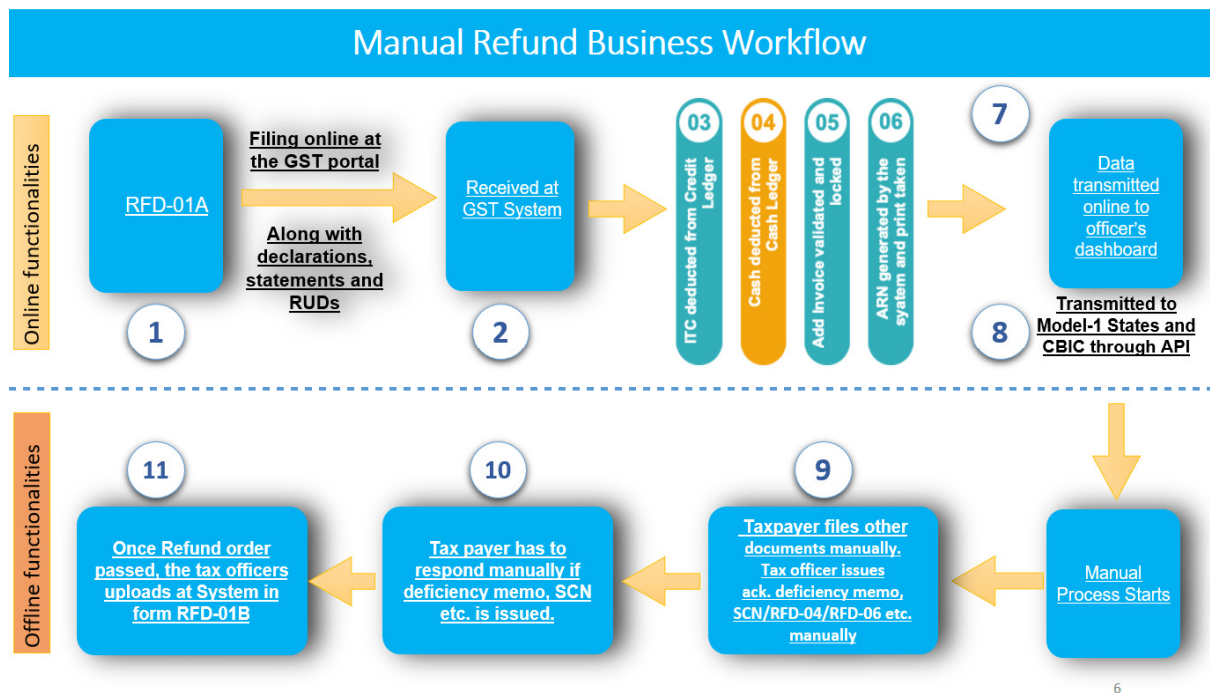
Manual Refund Business Workflow

Online functionalities

RFD-01A

Filing online at the GST portal

Along with declarations, statements and RUDs

1

Received at GST System

2

03
ITC deducted from Credit Ledger

04
Cash deducted from Cash Ledger

05
Add Invoice validated and locked

06
ARN generated by the system and print taken

7

Data transmitted online to officer's dashboard

8

Transmitted to Model-1 States and CBIC through API

Offline functionalities

11

Once Refund order passed, the tax officers uploads at System in form RFD-01B

10

Tax payer has to respond manually if deficiency memo, SCN etc. is issued.

9

Taxpayer files other documents manually. Tax officer issues ack. deficiency memo, SCN/RFD-04/RFD-06 etc. manually

Manual Process Starts

6